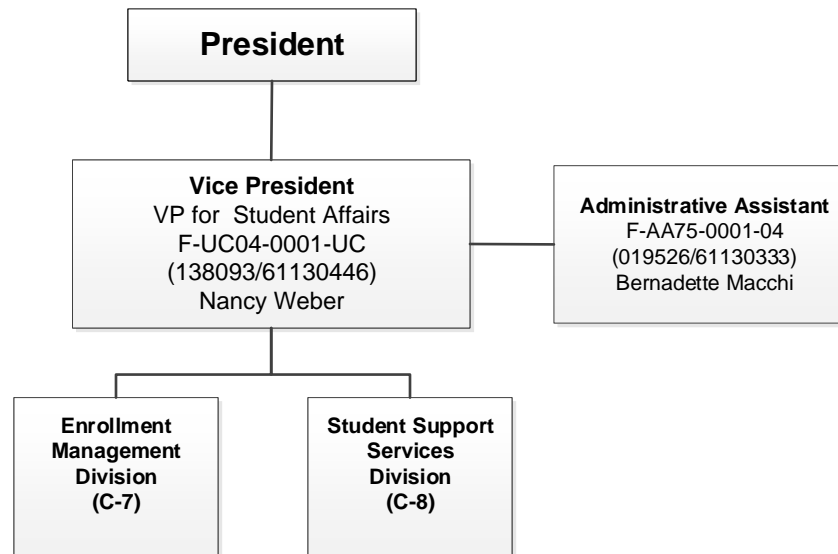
President

Vice President
VP for Student Affairs
F-UC04-0001-UC
(138093/61130446)
Nancy Weber

Administrative Assistant
F-AA75-0001-04
(019526/61130333)
Bernadette Macchi

Enrollment Management Division
(C-7)

Student Support Services Division
(C-8)